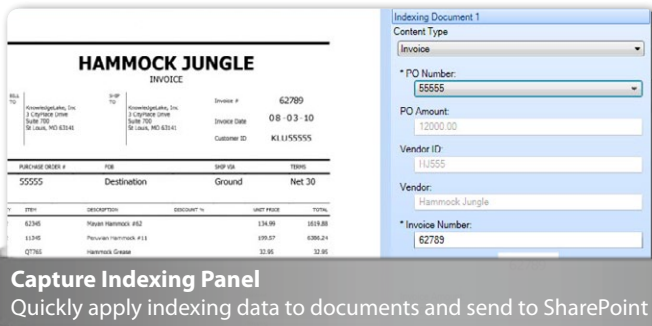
HAMMOCK JUNGLE
INVOICE

BILL TO
KnowledgeLake, Inc.
3 CityPlace Drive
Suite 700
St Louis, MO 63141

SHIP TO
KnowledgeLake, Inc.
3 CityPlace Drive
Suite 700
St Louis, MO 63141

Invoice # 62789
Invoice Date 08-03-10
Customer ID KLU55555

| PURCHASE ORDER # | FOB | SHIP VIA | TERMS |
|---|---|---|---|
| 55555 | Destination | Ground | Net 30 |

| ITEM | DESCRIPTION | DISCOUNT % | UNIT PRICE | TOTAL |
|---|---|---|---|---|
| 62345 | Mayan Hammock #62 | | 134.99 | 1619.88 |
| 11345 | Peruvian Hammock #11 | | 199.57 | 6386.24 |
| QT765 | Hammock Grease | | 32.95 | 32.95 |

Indexing Document 1
Content Type
Invoice
* PO Number:
55555
PO Amount:
12000.00
Vendor ID:
HJ555
Vendor:
Hammock Jungle
* Invoice Number:
62789

Capture Indexing Panel
Quickly apply indexing data to documents and send to SharePoint